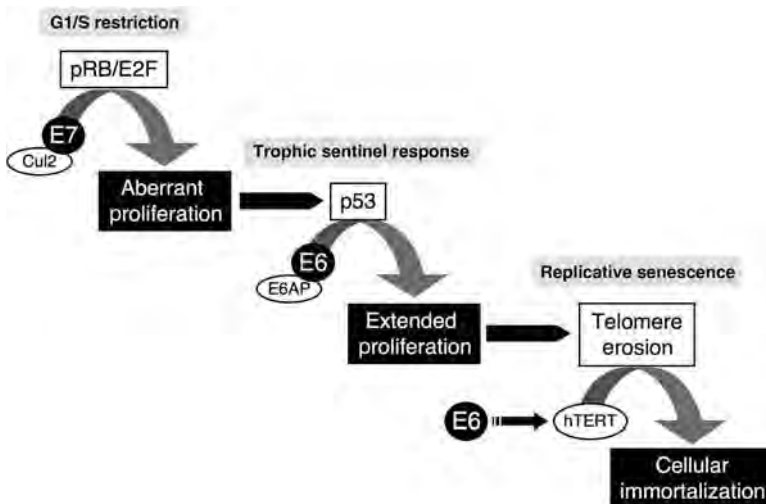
G1/S restriction

pRB/E2F

E7

Cul2

Aberrant proliferation

Trophic sentinel response

p53

E6

E6AP

Replicative senescence

Extended proliferation

Telomere erosion

E6

hTERT

Cellular immortalization